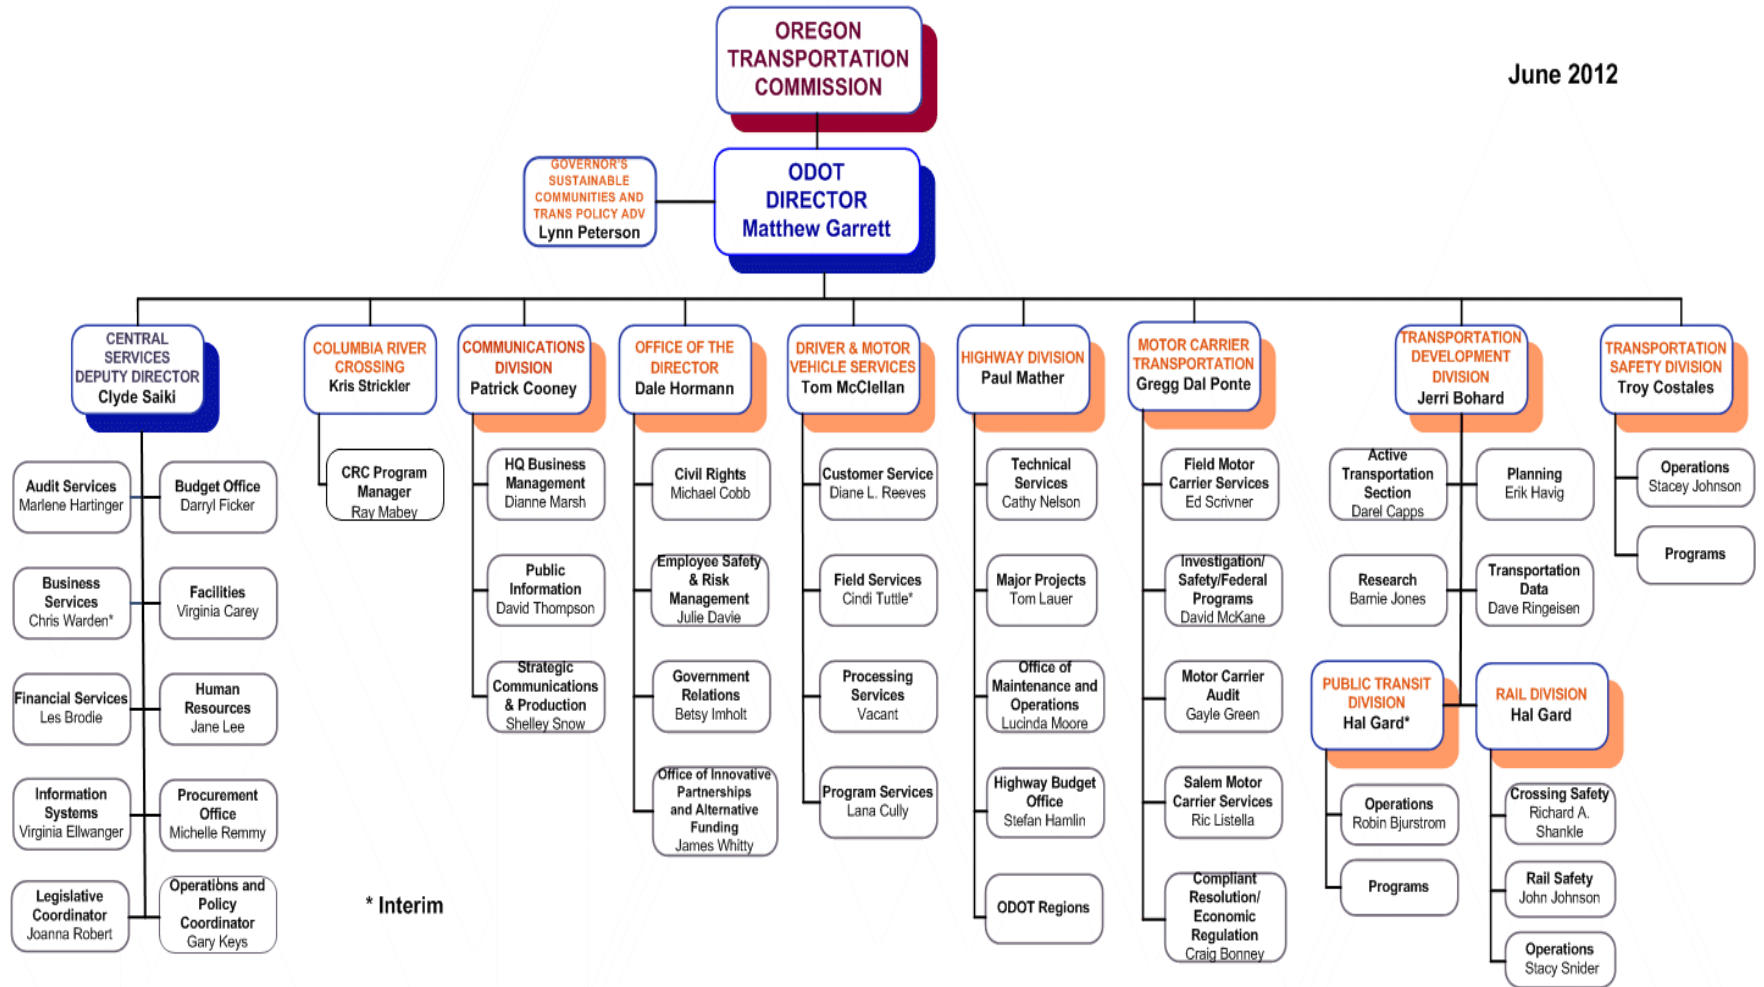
OREGON TRANSPORTATION COMMISSION

June 2012

GOVERNOR'S SUSTAINABLE COMMUNITIES AND TRANS POLICY ADV
Lynn Peterson

ODOT DIRECTOR
Matthew Garrett

CENTRAL SERVICES DEPUTY DIRECTOR
Clyde Saiki

Audit Services
Marlene Hartinger

Budget Office
Darryl Ficker

Business Services
Chris Warden*

Facilities
Virginia Carey

Financial Services
Les Brodie

Human Resources
Jane Lee

Information Systems
Virginia Ellwanger

Procurement Office
Michelle Remmy

Legislative Coordinator
Joanna Robert

Operations and Policy Coordinator
Gary Keys

COLUMBIA RIVER CROSSING
Kris Strickler

CRC Program Manager
Ray Mabey

* Interim

COMMUNICATIONS DIVISION
Patrick Cooney

HQ Business Management
Dianne Marsh

Public Information
David Thompson

Strategic Communications & Production
Shelley Snow

OFFICE OF THE DIRECTOR
Dale Hormann

Civil Rights
Michael Cobb

Employee Safety & Risk Management
Julie Davie

Government Relations
Betsy Imholt

Office of Innovative Partnerships and Alternative Funding
James Whitty

DRIVER & MOTOR VEHICLE SERVICES
Tom McClellan

Customer Service
Diane L. Reeves

Field Services
Cindi Tuttle*

Processing Services
Vacant

Program Services
Lana Cully

HIGHWAY DIVISION
Paul Mather

Technical Services
Cathy Nelson

Major Projects
Tom Lauer

Office of Maintenance and Operations
Lucinda Moore

Highway Budget Office
Stefan Hamlin

ODOT Regions

MOTOR CARRIER TRANSPORTATION
Gregg Dal Ponte

Field Motor Carrier Services
Ed Scrivner

Investigation/ Safety/Federal Programs
David McKane

Motor Carrier Audit
Gayle Green

Salem Motor Carrier Services
Ric Listella

Compliant Resolution/ Economic Regulation
Craig Bonney

TRANSPORTATION DEVELOPMENT DIVISION
Jerri Bohard

Active Transportation Section
Darel Capps

Planning
Erik Havig

Research
Barnie Jones

Transportation Data
Dave Ringeisen

PUBLIC TRANSIT DIVISION
Hal Gard*

Operations
Robin Bjurstrom

Programs

RAIL DIVISION
Hal Gard

Crossing Safety
Richard A. Shankle

Rail Safety
John Johnson

Operations
Stacy Snider

TRANSPORTATION SAFETY DIVISION
Troy Costales

Operations
Stacey Johnson

Programs